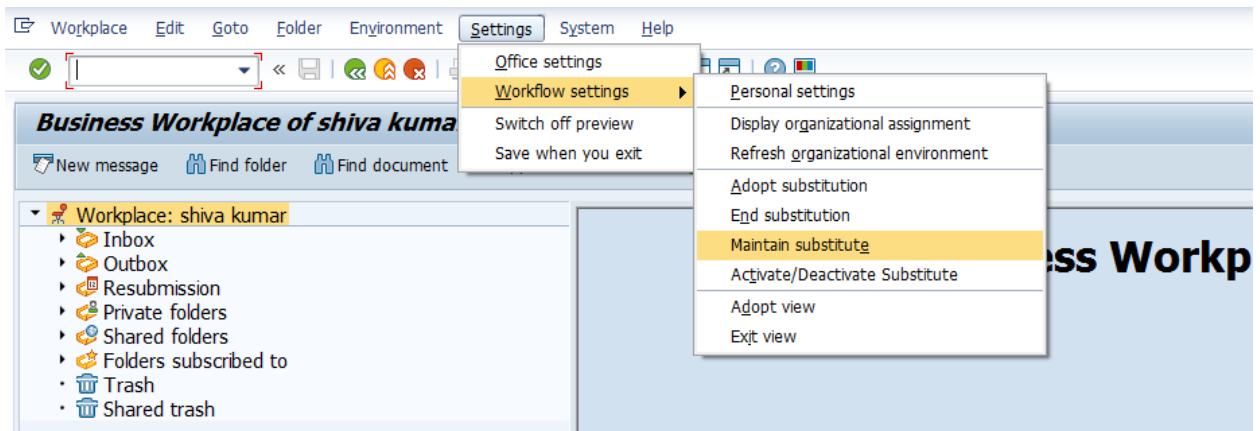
Workplace Edit Goto Folder Environment Settings System Help

Office settings
Workflow settings
Switch off preview
Save when you exit

Personal settings
Display organizational assignment
Refresh organizational environment
Adopt substitution
End substitution
Maintain substitute
Activate/Deactivate Substitute
Adopt view
Exit view

Business Workplace of shiva kuma

New message Find folder Find document

Workplace: shiva kumar
Inbox
Outbox
Resubmission
Private folders
Shared folders
Folders subscribed to
Trash
Shared trash

ss Workp